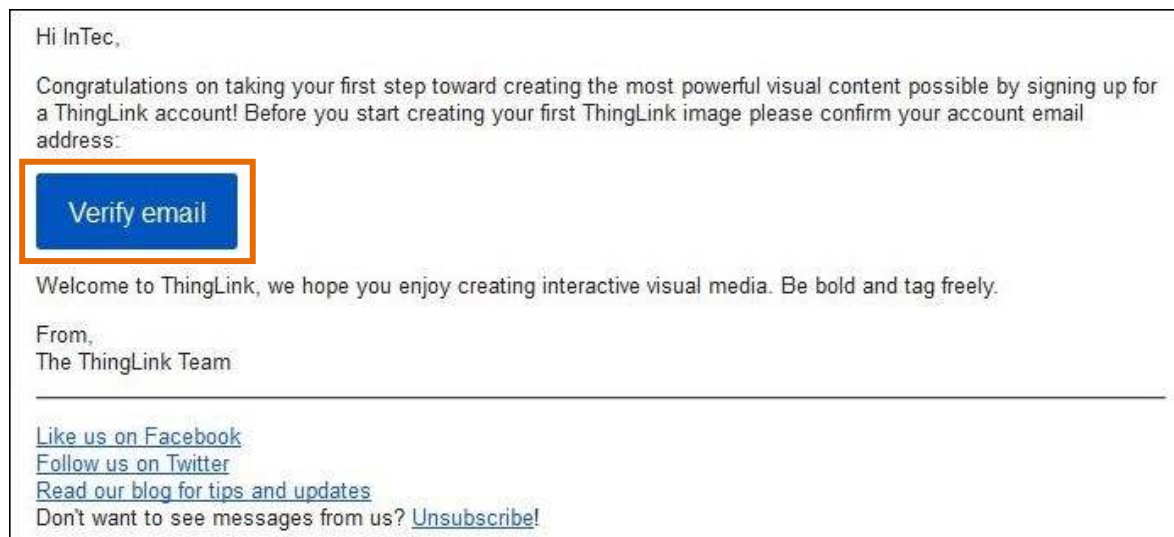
Hi InTec,

Congratulations on taking your first step toward creating the most powerful visual content possible by signing up for a ThingLink account! Before you start creating your first ThingLink image please confirm your account email address:

Verify email

Welcome to ThingLink, we hope you enjoy creating interactive visual media. Be bold and tag freely.

From,
The ThingLink Team

Like us on Facebook
Follow us on Twitter
Read our blog for tips and updates
Don't want to see messages from us? Unsubscribe!